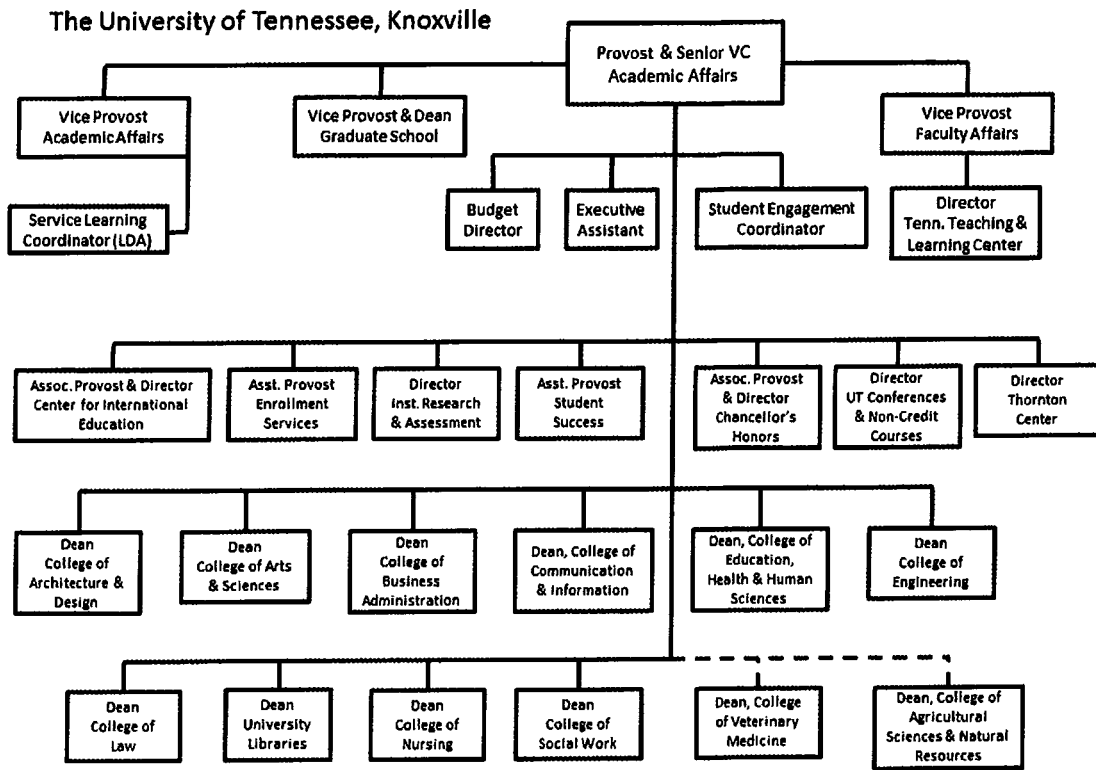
The University of Tennessee, Knoxville

Provost & Senior VC Academic Affairs

Vice Provost Academic Affairs

Vice Provost & Dean Graduate School

Vice Provost Faculty Affairs

Service Learning Coordinator (LDA)

Budget Director

Executive Assistant

Student Engagement Coordinator

Director Tenn. Teaching & Learning Center

Assoc. Provost & Director Center for International Education

Asst. Provost Enrollment Services

Director Inst. Research & Assessment

Asst. Provost Student Success

Assoc. Provost & Director Chancellor's Honors

Director UT Conferences & Non-Credit Courses

Director Thornton Center

Dean College of Architecture & Design

Dean College of Arts & Sciences

Dean College of Business Administration

Dean, College of Communication & Information

Dean, College of Education, Health & Human Sciences

Dean College of Engineering

Dean College of Law

Dean University Libraries

Dean College of Nursing

Dean College of Social Work

Dean, College of Veterinary Medicine

Dean, College of Agricultural Sciences & Natural Resources